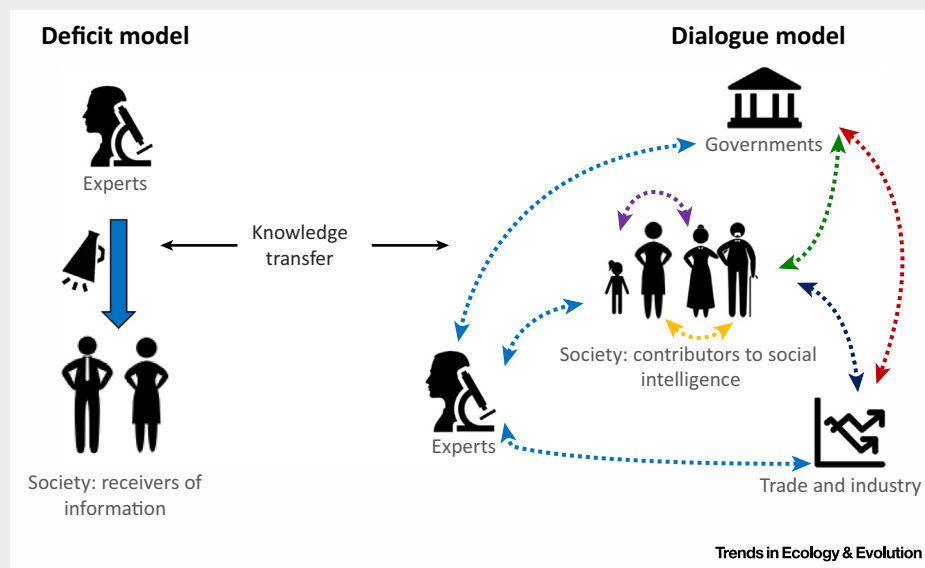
Deficit model

Dialogue model

Experts

Knowledge transfer

Society: receivers of information

Governments

Society: contributors to social intelligence

Experts

Trade and industry

Trends in Ecology & Evolution